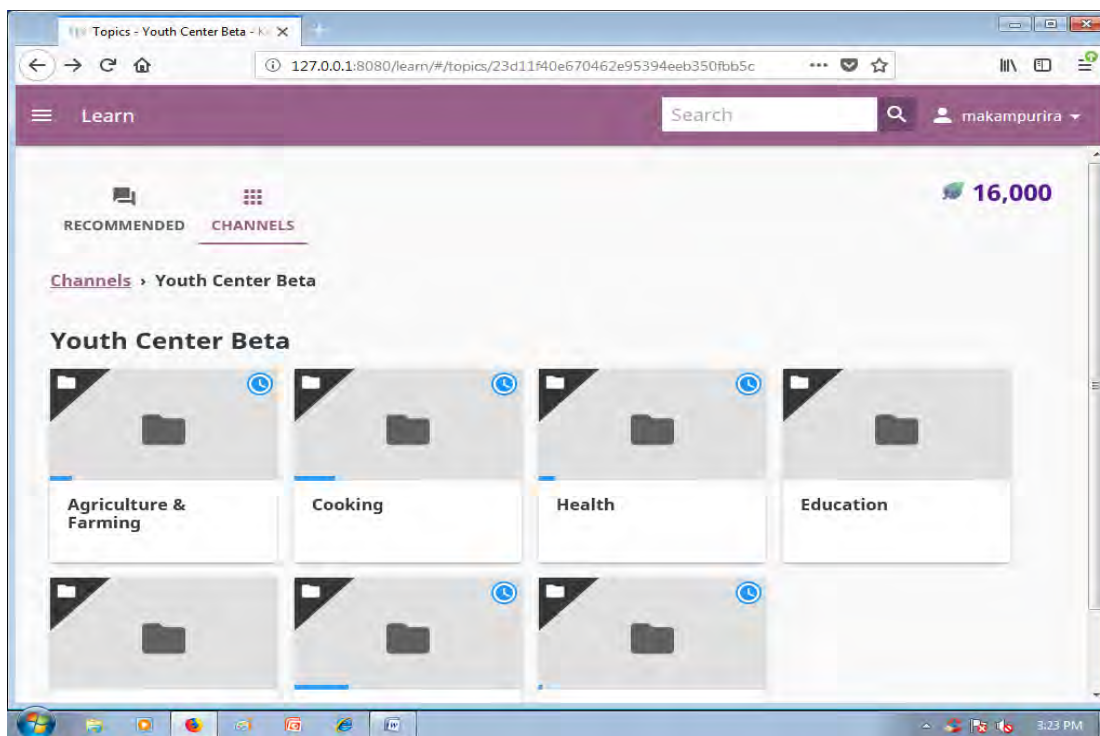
Topics - Youth Center Beta - K

127.0.0.1:8080/learn/#/topics/23d11f40e670462e95394eeb350fbb5c

Learn

Search

makampurira

RECOMMENDED

CHANNELS

16,000

Channels › Youth Center Beta

Youth Center Beta

Agriculture & Farming

Cooking

Health

Education

3:23 PM